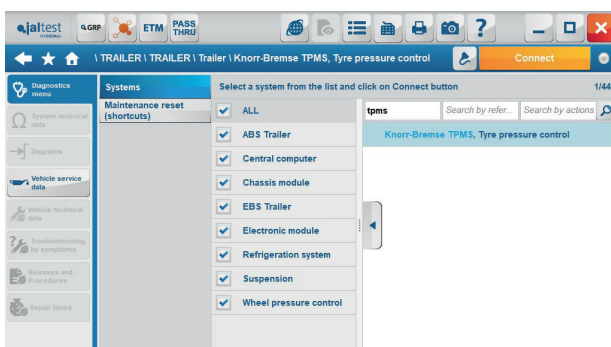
jaltest

GRP

ETM

PASS THRU

\ TRAILER \ TRAILER \ Trailer \ Knorr-Bremse TPMS, Tyre pressure control

Connect

Diagnostics menu

System technical data

Diagrams

Vehicle service data

Vehicle technical data

Troubleshooting by symptoms

Releases and Procedures

Repair times

Systems

Maintenance reset (shortcuts)

Select a system from the list and click on Connect button

1/44

ALL

ABS Trailer

Central computer

Chassis module

EBS Trailer

Electronic module

Refrigeration system

Suspension

Wheel pressure control

tpms

Search by refer...

Search by actions

Knorr-Bremse TPMS, Tyre pressure control